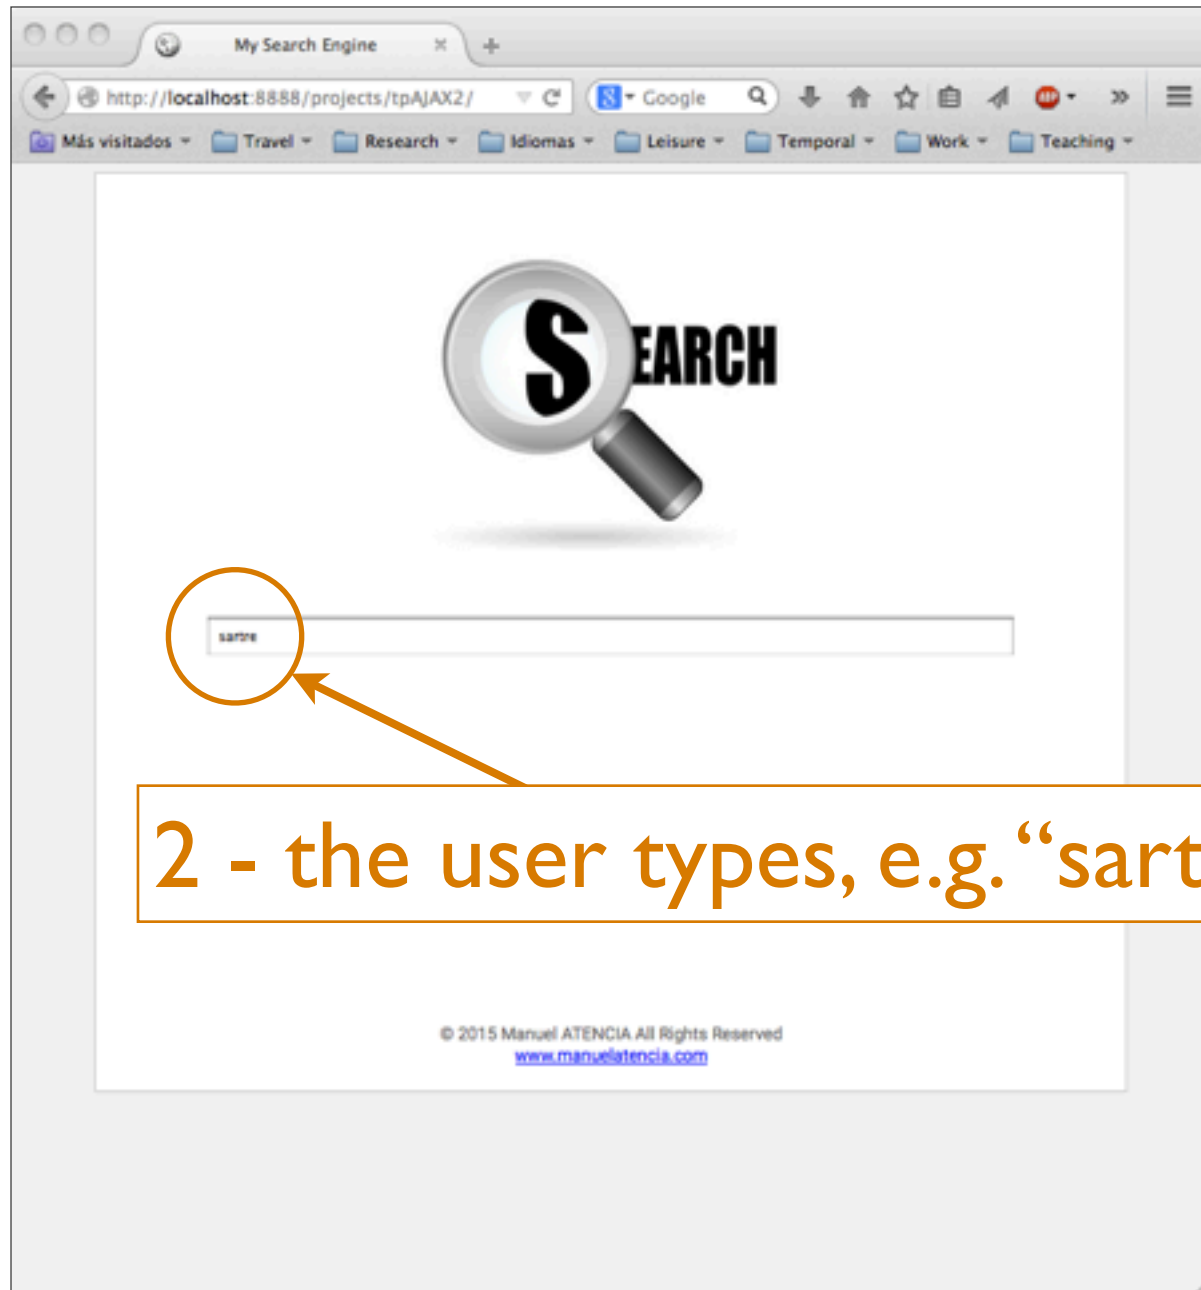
My Search Engine

http://localhost:8888/projects/tpAJAX2/

Google

Más visitados Travel Research Idiomas Leisure Temporal Work Teaching

SEARCH

sartre

2 - the user types, e.g. “sart

© 2015 Manuel ATENCIA All Rights Reserved
www.manuelatencia.com